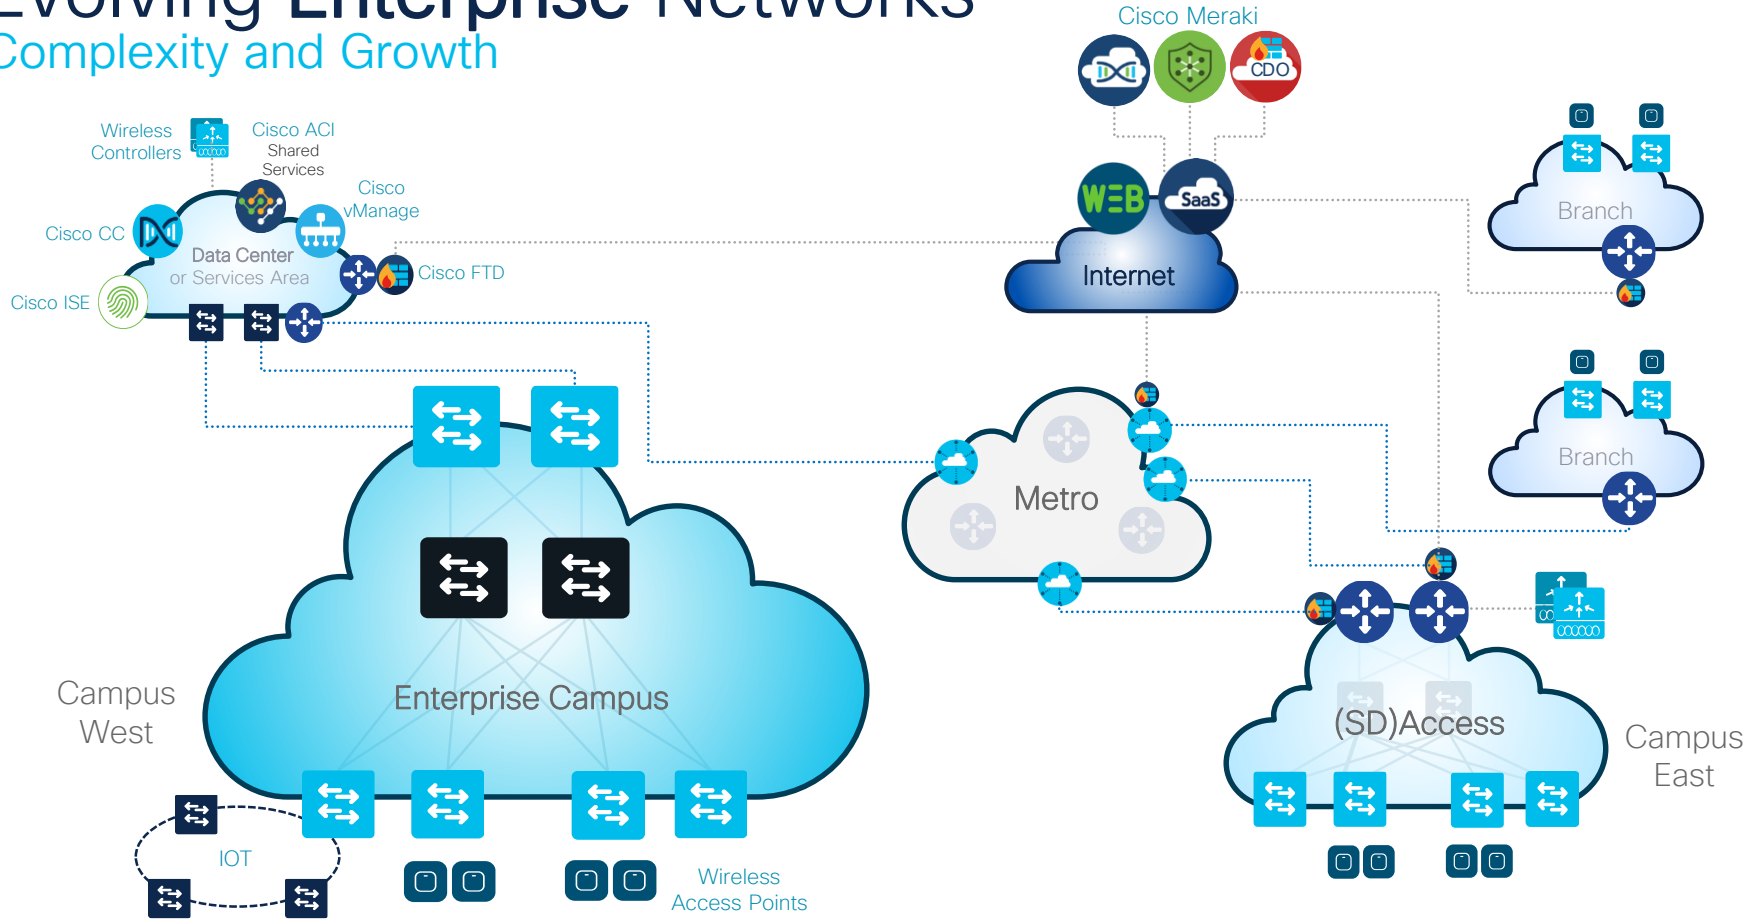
Evolving Enterprise Networks
Complexity and Growth

Cisco Meraki

CDO

Wireless Controllers

Cisco ACI Shared Services

Cisco vManage

Cisco CC

Data Center or Services Area

Cisco FTD

Cisco ISE

WEB

SaaS

Internet

Branch

Branch

Metro

Enterprise Campus

Campus West

(SD)Access

Campus East

IOT

Wireless Access Points